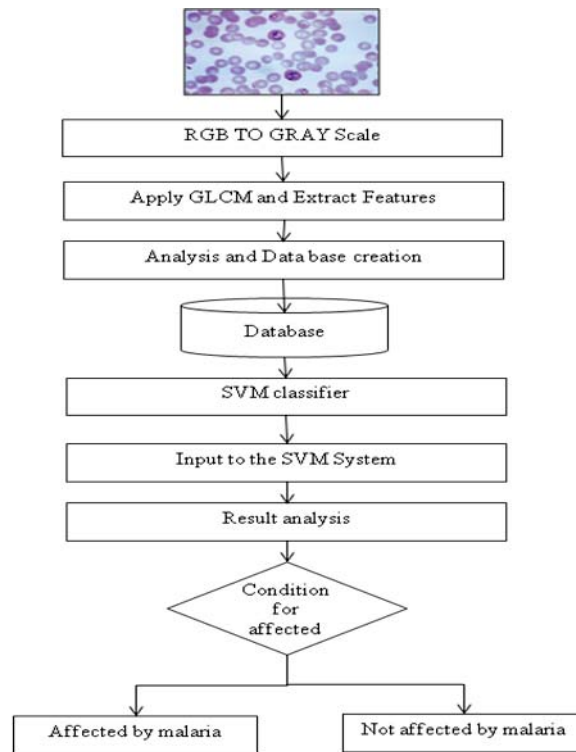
RGB TO GRAY Scale

Apply GLCM and Extract Features

Analysis and Data base creation

Database

SVM classifier

Input to the SVM System

Result analysis

Condition for affected

Affected by malaria

Not affected by malaria